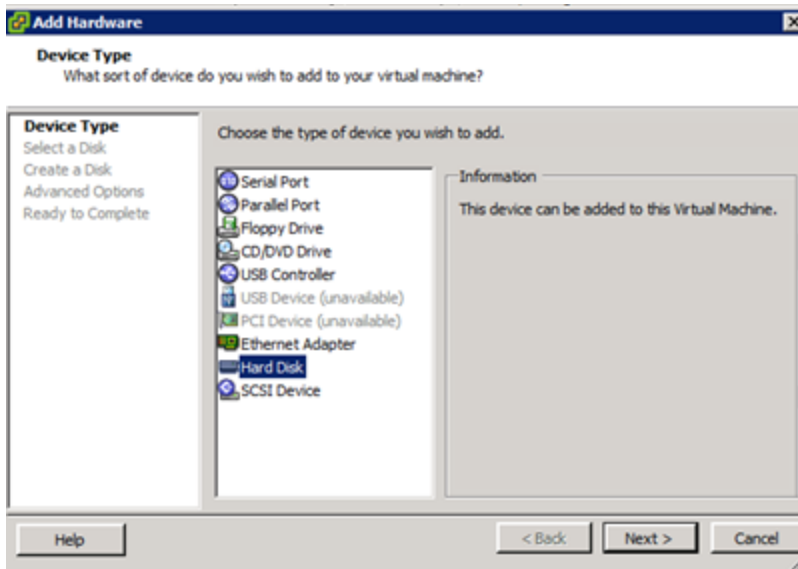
Add Hardware

Device Type
What sort of device do you wish to add to your virtual machine?

Device Type
Select a Disk
Create a Disk
Advanced Options
Ready to Complete

Choose the type of device you wish to add.

Serial Port
Parallel Port
Floppy Drive
CD/DVD Drive
USB Controller
USB Device (unavailable)
PCI Device (unavailable)
Ethernet Adapter
Hard Disk
SCSI Device

Information
This device can be added to this Virtual Machine.

Help
< Back
Next >
Cancel